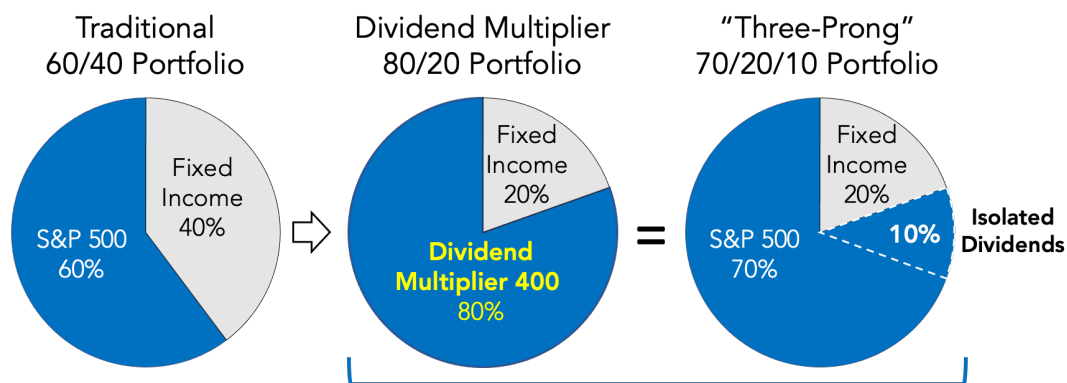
Traditional 60/40 Portfolio

S&P 500 60%

Fixed Income 40%

Dividend Multiplier 80/20 Portfolio

Fixed Income 20%

Dividend Multiplier 400 80%

=

"Three-Prong" 70/20/10 Portfolio

Fixed Income 20%

S&P 500 70%

10%

Isolated Dividends